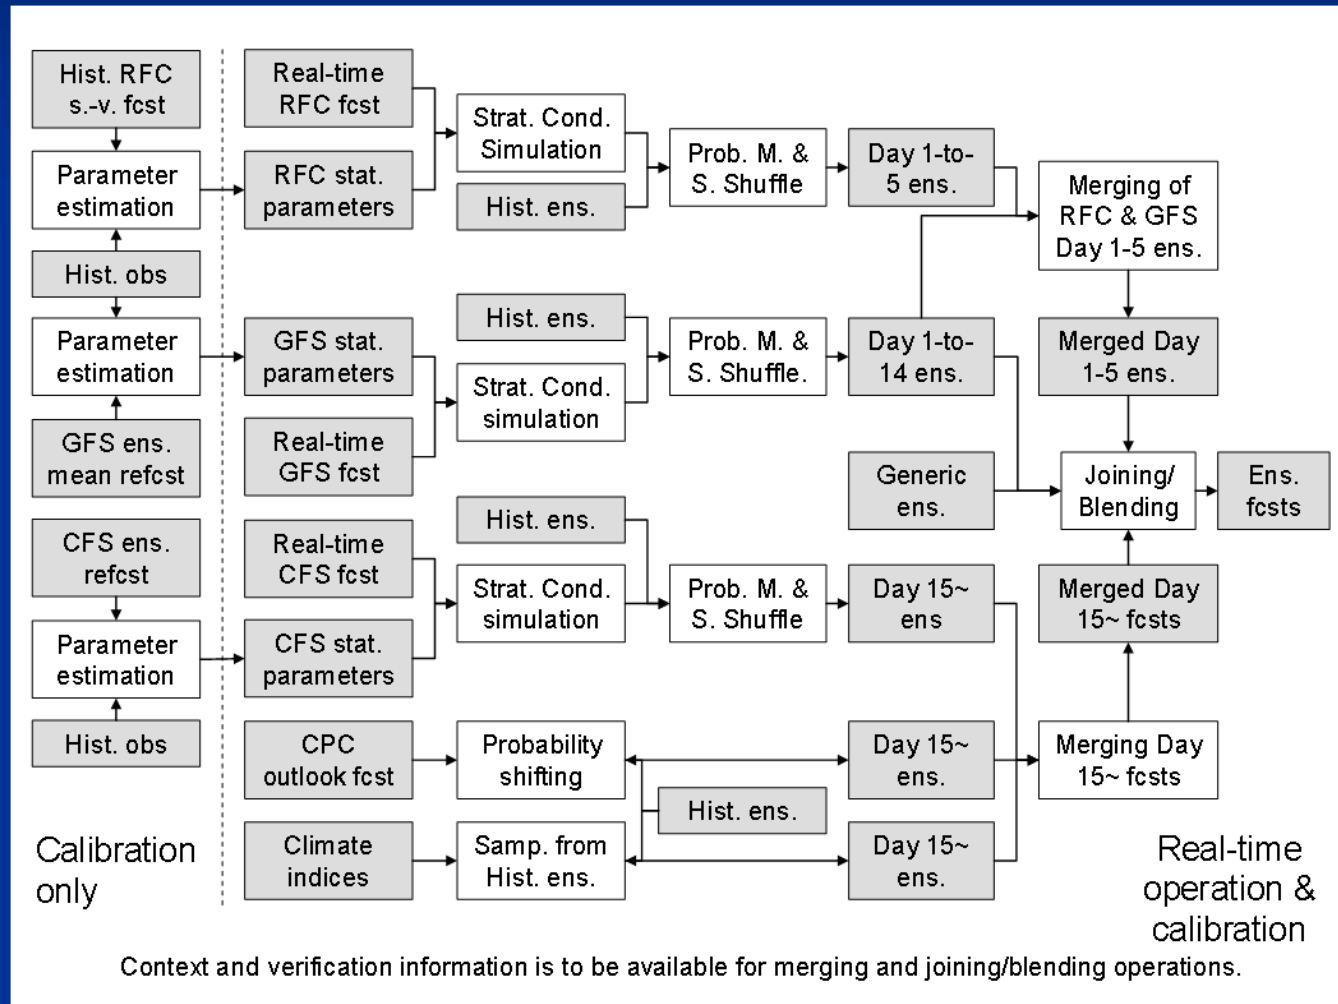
Hist. RFC s.-v. fcst

Parameter estimation

Hist. obs

Parameter estimation

GFS ens. mean refcst

CFS ens. refcst

Parameter estimation

Hist. obs

Calibration only

Real-time RFC fcst

RFC stat. parameters

GFS stat. parameters

Real-time GFS fcst

Real-time CFS fcst

CFS stat. parameters

CPC outlook fcst

Climate indices

Strat. Cond. Simulation

Hist. ens.

Hist. ens.

Strat. Cond. simulation

Hist. ens.

Strat. Cond. simulation

Probability shifting

Hist. ens.

Samp. from Hist. ens.

Prob. M. & S. Shuffle

Prob. M. & S. Shuffle.

Prob. M. & S. Shuffle

Day 1-to-5 ens.

Day 1-to-14 ens.

Generic ens.

Day 15~ ens

Day 15~ ens.

Day 15~ ens.

Merging of RFC & GFS Day 1-5 ens.

Merged Day 1-5 ens.

Joining/ Blending

Ens. fcsts

Merged Day 15~ fcsts

Merging Day 15~ fcsts

Real-time operation & calibration

Context and verification information is to be available for merging and joining/blending operations.